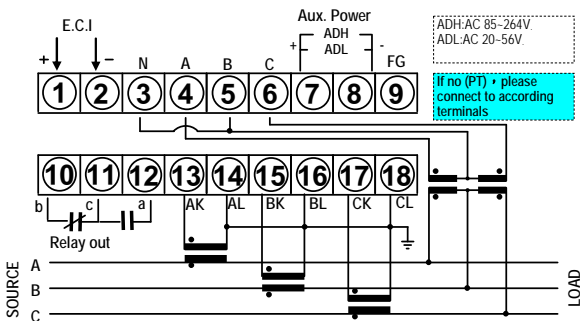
E.C.I
+
-
N
A
B
C
Aux. Power
ADH
ADL
+
-
FG
ADH:AC 85~264V
ADL:AC 20~56V
If no (PT), please connect to according terminals
1
2
3
4
5
6
7
8
9
10
11
12
13
14
15
16
17
18
b
c
a
AK
AL
BK
BL
CK
CL
Relay out
SOURCE
A
B
C
LOAD